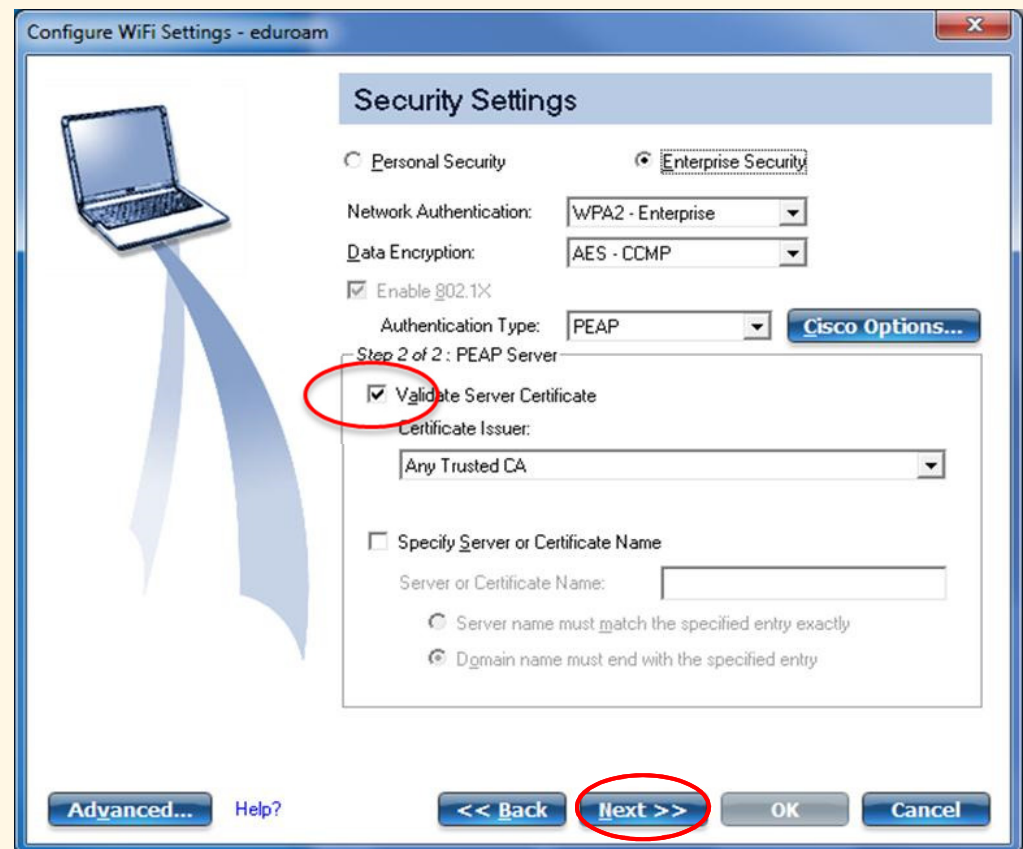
Configure WiFi Settings - eduroam

x

Security Settings

Personal Security

Enterprise Security

Network Authentication: WPA2 - Enterprise

Data Encryption: AES - CCMP

Enable 802.1X

Authentication Type: PEAP

Cisco Options...

Step 2 of 2 : PEAP Server

Validate Server Certificate

Certificate Issuer:

Any Trusted CA

Specify Server or Certificate Name

Server or Certificate Name:

Server name must match the specified entry exactly

Domain name must end with the specified entry

Advanced...

Help?

<< Back

Next >>

OK

Cancel